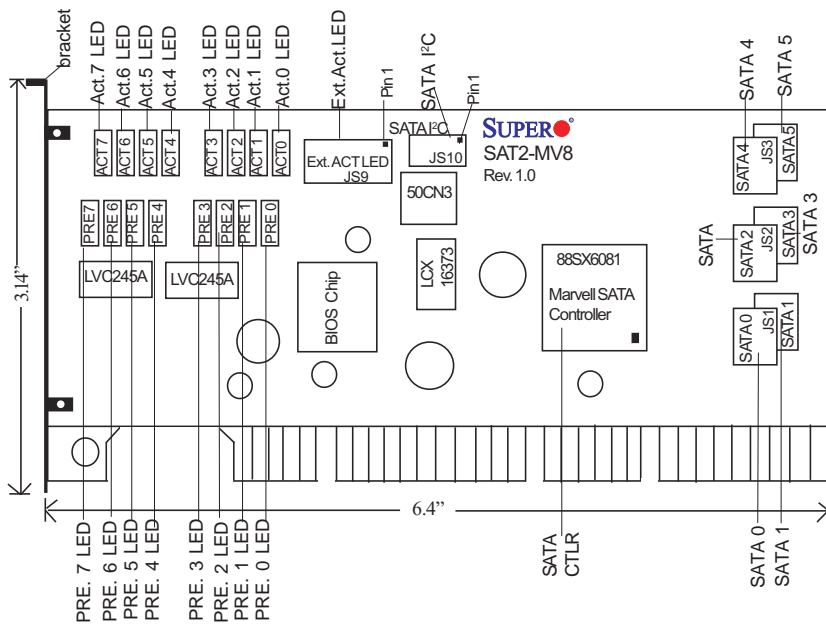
bracket

Act.7 LED
Act.6 LED
Act.5 LED
Act.4 LED
Act.3 LED
Act.2 LED
Act.1 LED
Act.0 LED
Ext.Act.LED
Pin 1
SATA I$^2$C
Pin1
SATA 4
SATA 5

ACT7 ACT6 ACT5 ACT4 ACT3 ACT2 ACT1 ACT0

Ext.ACT LED
JS9

SATA I$^2$C
JS10

SUPER
SAT2-MV8
Rev. 1.0

SATA4 JS3 SATA5

50CN3

PRE7 PRE 6 PRE 5 PRE 4 PRE 3 PRE 2 PRE 1 PRE 0

SATA
SATA 2 JS2 SATA 3
SATA 3

LVC245A
LVC245A

BIOS Chip

LCX
16373

88SX6081
Marvell SATA
Controller

SATA 0 JS1 SATA 1

3.14"

6.4"

PRE. 7 LED
PRE. 6 LED
PRE. 5 LED
PRE. 4 LED
PRE. 3 LED
PRE. 2 LED
PRE. 1 LED
PRE. 0 LED

SATA
CTLR

SATA 0
SATA 1